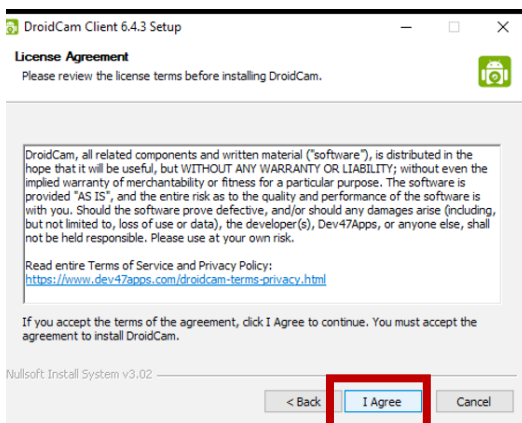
DroidCam Client 6.4.3 Setup

License Agreement
Please review the license terms before installing DroidCam.

DroidCam, all related components and written material ("software"), is distributed in the hope that it will be useful, but WITHOUT ANY WARRANTY OR LIABILITY; without even the implied warranty of merchantability or fitness for a particular purpose. The software is provided "AS IS", and the entire risk as to the quality and performance of the software is with you. Should the software prove defective, and/or should any damages arise (including, but not limited to, loss of use or data), the developer(s), Dev47Apps, or anyone else, shall not be held responsible. Please use at your own risk.

Read entire Terms of Service and Privacy Policy:
https://www.dev47apps.com/droidcam-terms-privacy.html

If you accept the terms of the agreement, click I Agree to continue. You must accept the agreement to install DroidCam.

Nullsoft Install System v3.02

< Back
I Agree
Cancel